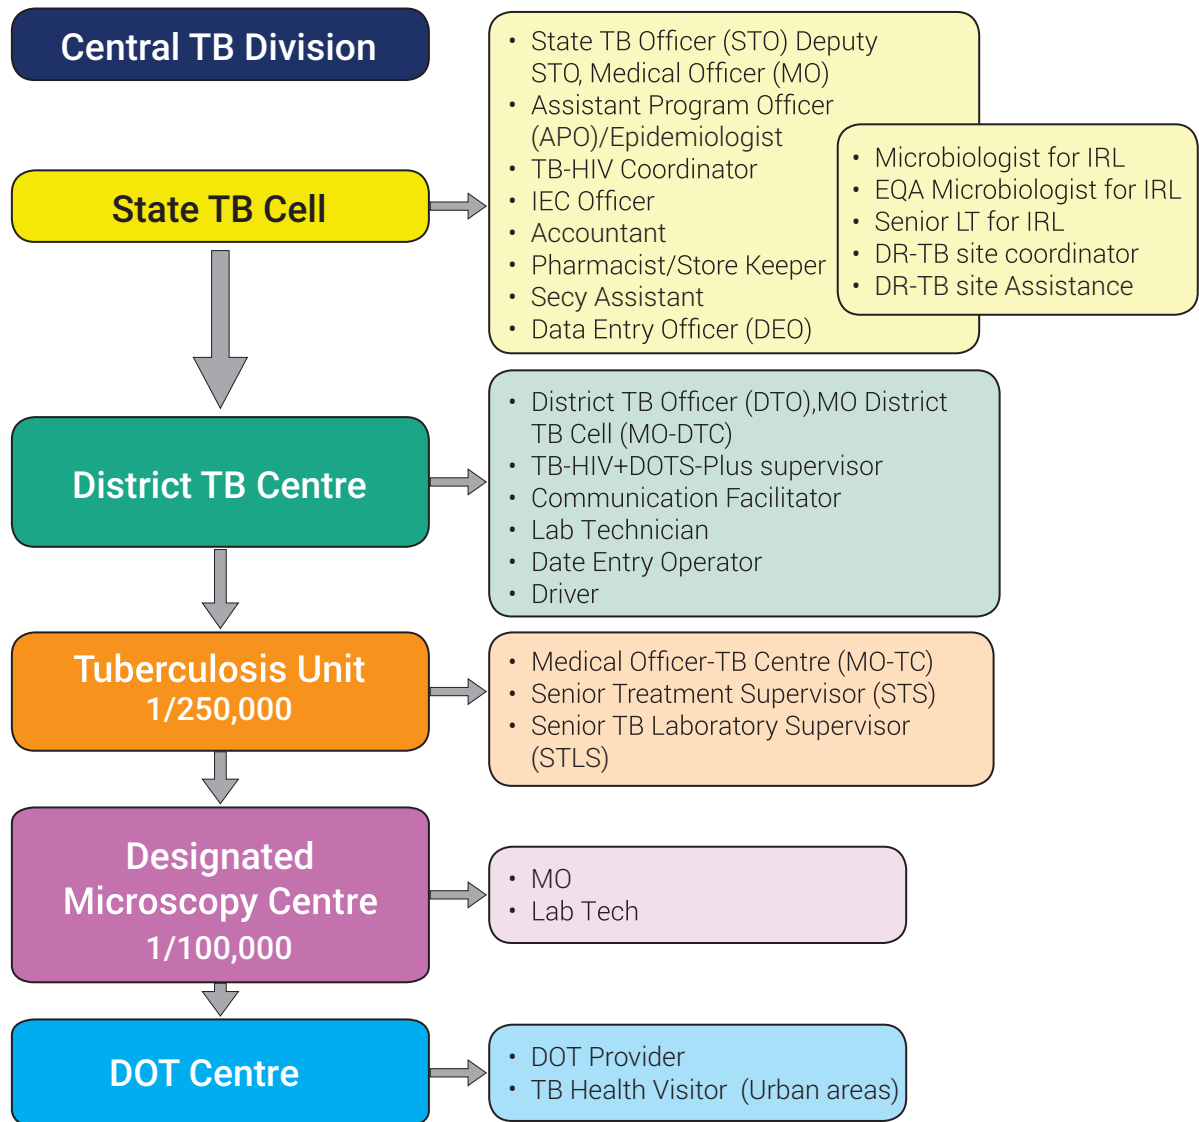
Central TB Division

State TB Cell

- State TB Officer (STO) Deputy STO, Medical Officer (MO)
- Assistant Program Officer (APO)/Epidemiologist
- TB-HIV Coordinator
- IEC Officer
- Accountant
- Pharmacist/Store Keeper
- Secy Assistant
- Data Entry Officer (DEO)

- Microbiologist for IRL
- EQA Microbiologist for IRL
- Senior LT for IRL
- DR-TB site coordinator
- DR-TB site Assistance

District TB Centre

- District TB Officer (DTO),MO District TB Cell (MO-DTC)
- TB-HIV+DOTS-Plus supervisor
- Communication Facilitator
- Lab Technician
- Date Entry Operator
- Driver

Tuberculosis Unit 1/250,000

- Medical Officer-TB Centre (MO-TC)
- Senior Treatment Supervisor (STS)
- Senior TB Laboratory Supervisor (STLS)

Designated Microscopy Centre 1/100,000

- MO
- Lab Tech

DOT Centre

- DOT Provider
- TB Health Visitor (Urban areas)